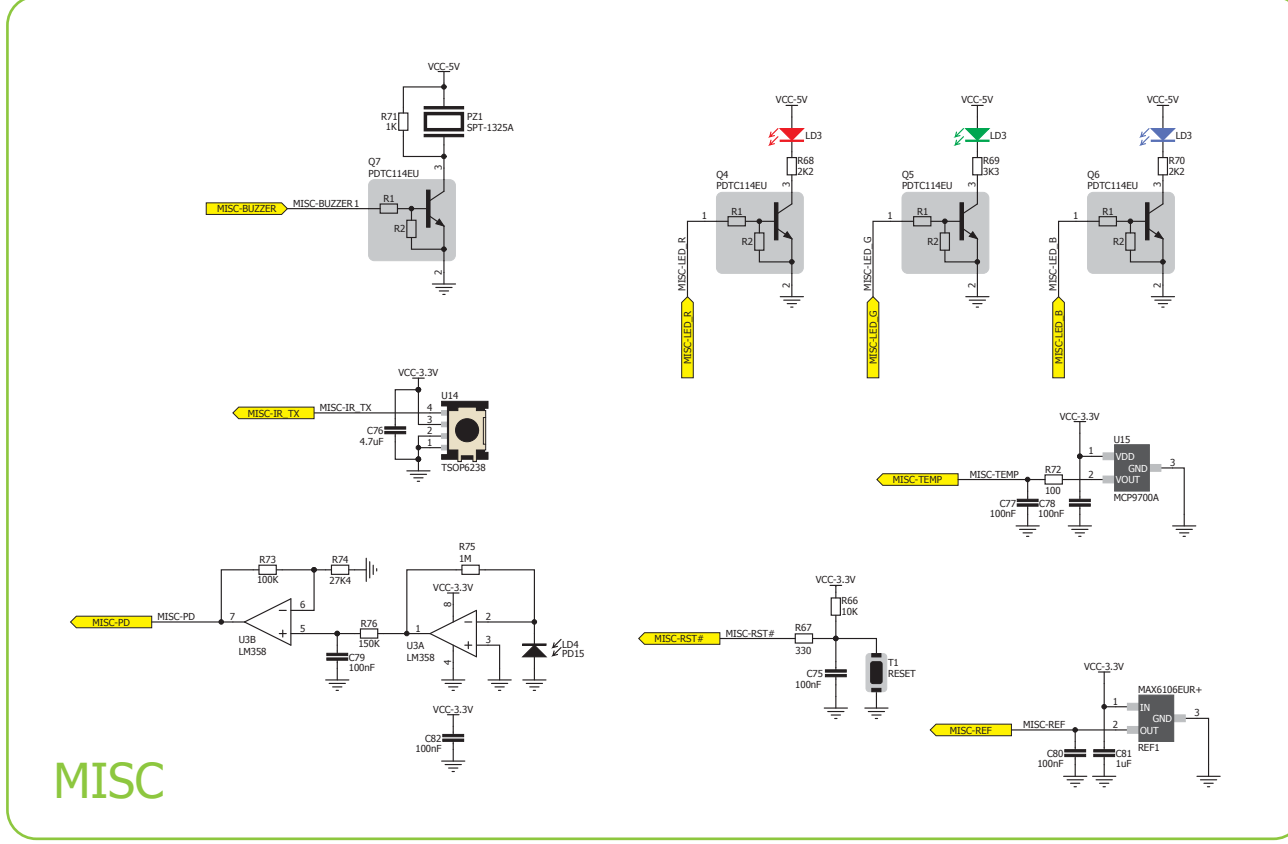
VCC-5V

R71
1K

PZ1
SPT-1325A

Q7
PDTC114EU

MISC-BUZZER

MISC-BUZZER 1

R1

R2

3

2

VCC-5V

LD3

R68
2K2

Q4
PDTC114EU

1

R1

R2

3

2

MISC-LED_R

MISC-LED_R

VCC-5V

LD3

R69
3K3

Q5
PDTC114EU

1

R1

R2

3

2

MISC-LED_G

MISC-LED_G

VCC-5V

LD3

R70
2K2

Q6
PDTC114EU

1

R1

R2

3

2

MISC-LED_B

MISC-LED_B

VCC-3.3V

MISC-IR_TX

MISC-IR_TX

U14

4

3

2

1

C76
4.7uF

TSOP6238

VCC-3.3V

U15

1

VDD

GND

3

2

VOUT

MISC-TEMP

MISC-TEMP

R72
100

C77
100nF

C78
100nF

MCP9700A

R73
100K

R74
27K4

R75
1M

VCC-3.3V

8

MISC-PD

MISC-PD

7

6

5

U3B
LM358

R76
150K

C79
100nF

1

2

3

4

U3A
LM358

LD4
PD15

VCC-3.3V

C82
100nF

VCC-3.3V

R66
10K

MISC-RST#

MISC-RST#

R67
330

C75
100nF

T1
RESET

VCC-3.3V

MAX6106EUR+

1

IN

GND

3

2

OUT

MISC-REF

MISC-REF

C80
100nF

C81
1uF

REF1

MISC